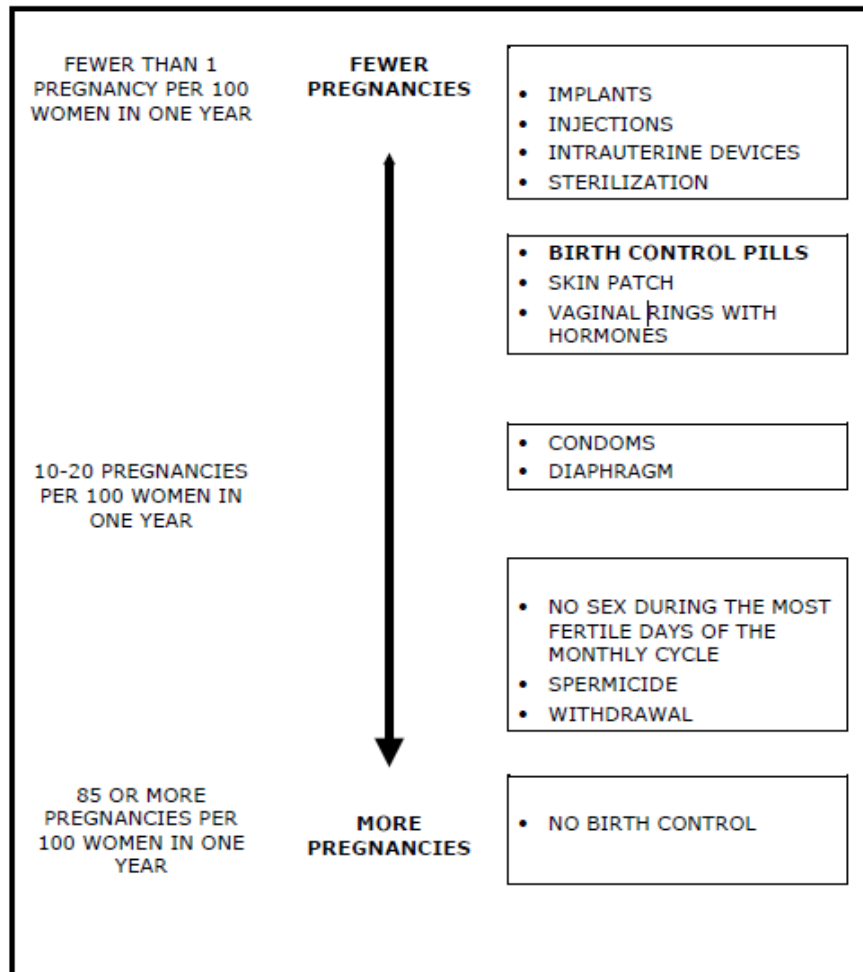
FEWER THAN 1 PREGNANCY PER 100 WOMEN IN ONE YEAR

FEWER PREGNANCIES

- IMPLANTS
- INJECTIONS
- INTRAUTERINE DEVICES
- STERILIZATION

- **BIRTH CONTROL PILLS**
- SKIN PATCH
- VAGINAL RINGS WITH HORMONES

10-20 PREGNANCIES PER 100 WOMEN IN ONE YEAR

- CONDOMS
- DIAPHRAGM

- NO SEX DURING THE MOST FERTILE DAYS OF THE MONTHLY CYCLE
- SPERMICIDE
- WITHDRAWAL

85 OR MORE PREGNANCIES PER 100 WOMEN IN ONE YEAR

MORE PREGNANCIES

- NO BIRTH CONTROL